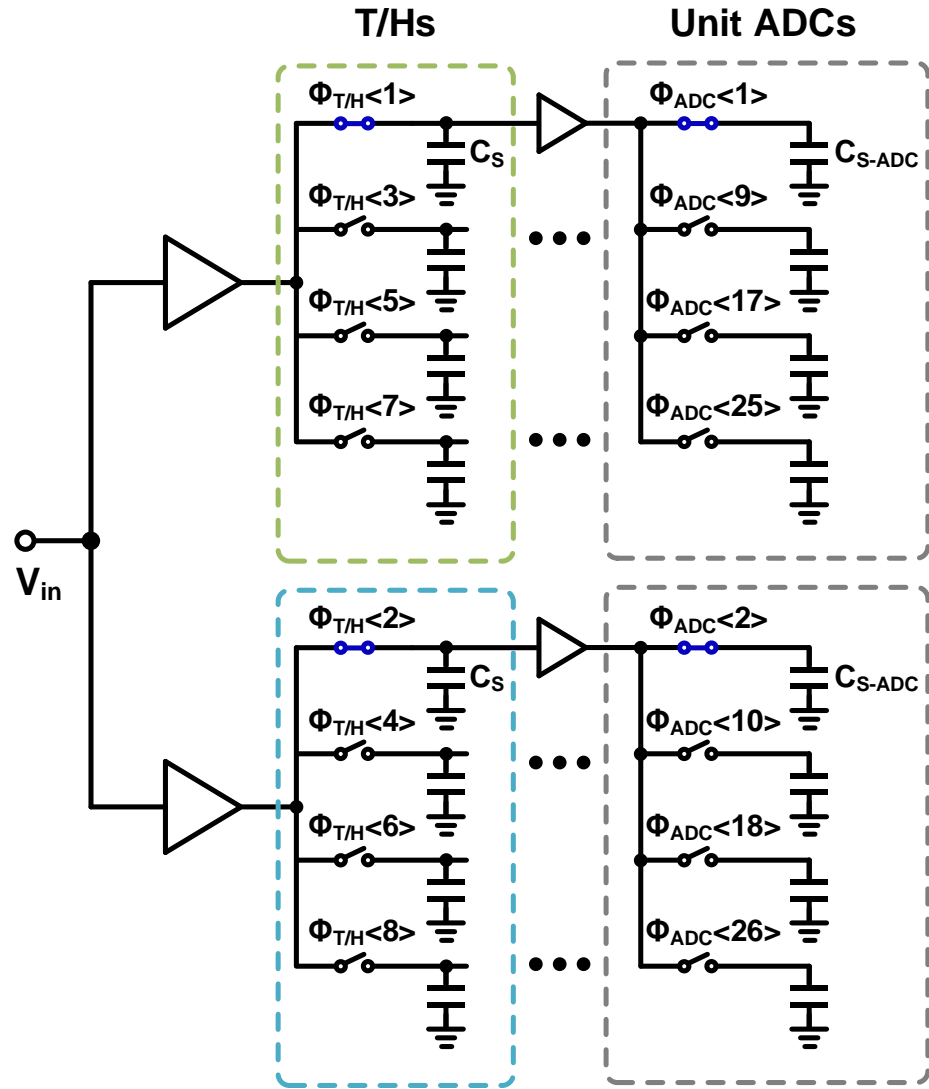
T/Hs

Unit ADCs

$\Phi_{T/H}$<1>

$C_S$

$\Phi_{ADC}$<1>

$C_{S\text{-}ADC}$

$\Phi_{T/H}$<3>

$\Phi_{ADC}$<9>

$\Phi_{T/H}$<5>

$\Phi_{ADC}$<17>

$\Phi_{T/H}$<7>

$\Phi_{ADC}$<25>

$V_{in}$

$\Phi_{T/H}$<2>

$C_S$

$\Phi_{ADC}$<2>

$C_{S\text{-}ADC}$

$\Phi_{T/H}$<4>

$\Phi_{ADC}$<10>

$\Phi_{T/H}$<6>

$\Phi_{ADC}$<18>

$\Phi_{T/H}$<8>

$\Phi_{ADC}$<26>